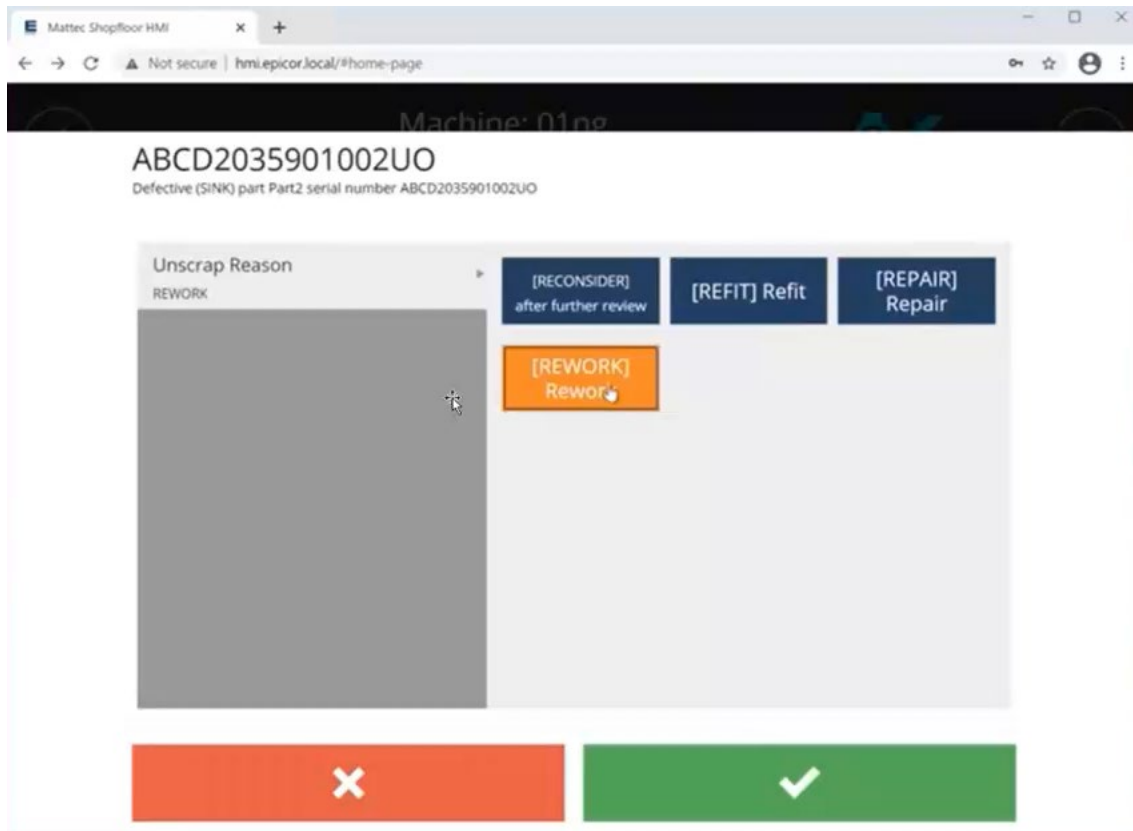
Mattec Shopfloor HMI

Not secure | hmi.epicor.local/#home-page

Machine: 01pg

ABCD2035901002UO
Defective (SINK) part Part2 serial number ABCD2035901002UO

Unscrap Reason
REWORK

[RECONSIDER] after further review

[REFIT] Refit

[REPAIR] Repair

[REWORK] Rework